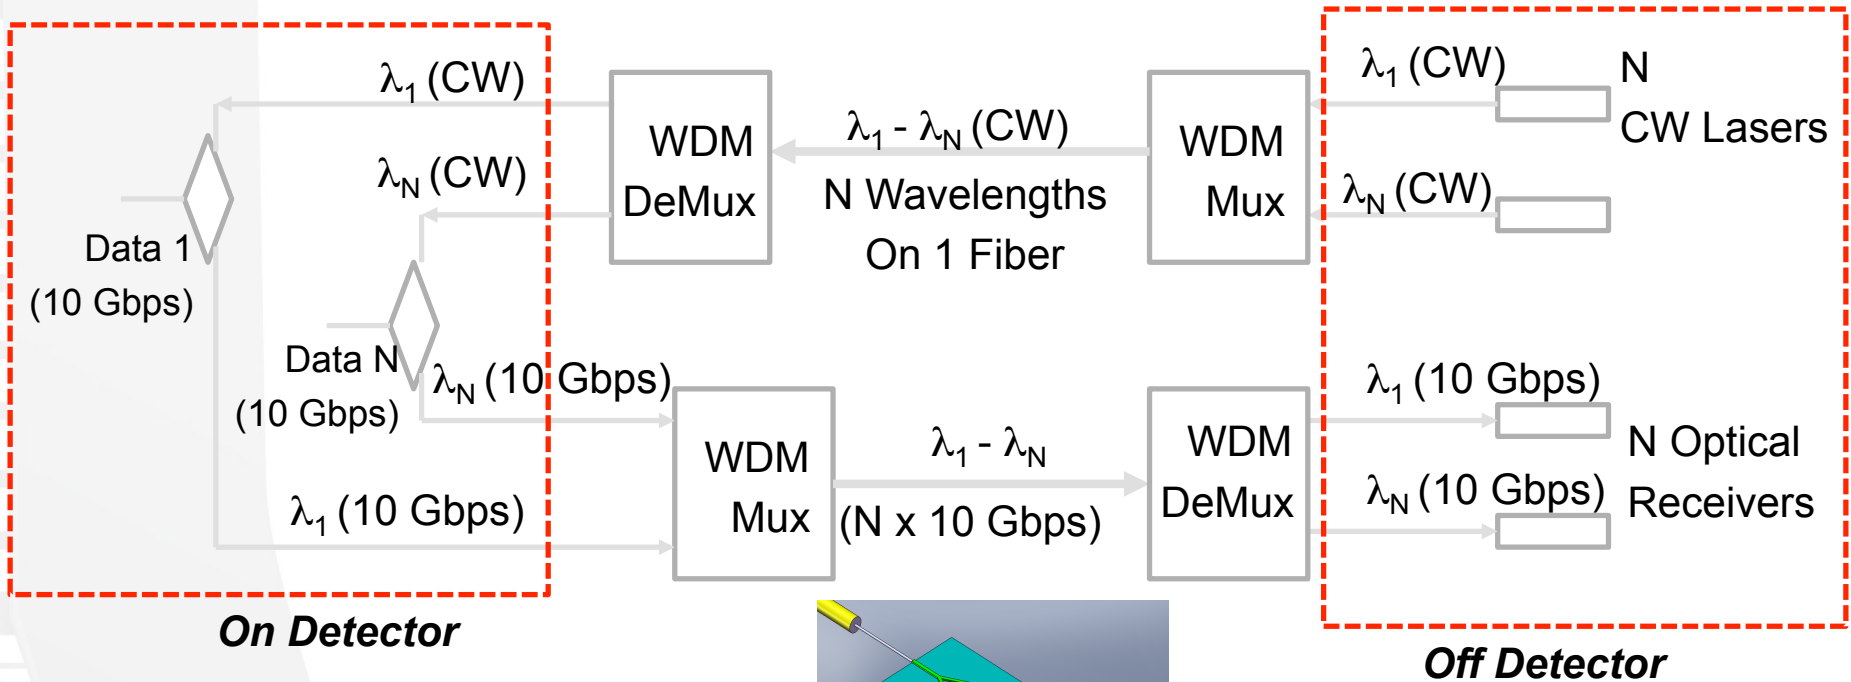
$\lambda_1$ (CW)

$\lambda_N$ (CW)

Data 1
(10 Gbps)

Data N
(10 Gbps)

$\lambda_N$ (10 Gbps)

$\lambda_1$ (10 Gbps)

WDM
DeMux

$\lambda_1$ - $\lambda_N$ (CW)
N Wavelengths
On 1 Fiber

WDM
Mux

$\lambda_1$ (CW)

$\lambda_N$ (CW)

N
CW Lasers

WDM
Mux

$\lambda_1$ - $\lambda_N$
(N x 10 Gbps)

WDM
DeMux

$\lambda_1$ (10 Gbps)

$\lambda_N$ (10 Gbps)

N Optical
Receivers

On Detector

Off Detector